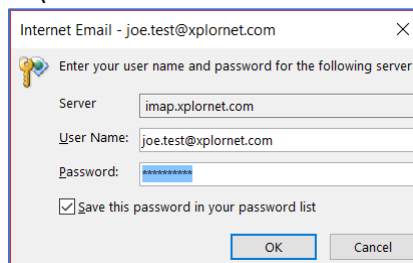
Internet Email - joe.test@xplornet.com

Enter your user name and password for the following server

Server imap.xplornet.com

User Name: joe.test@xplornet.com

Password: **********

Save this password in your password list

OK Cancel